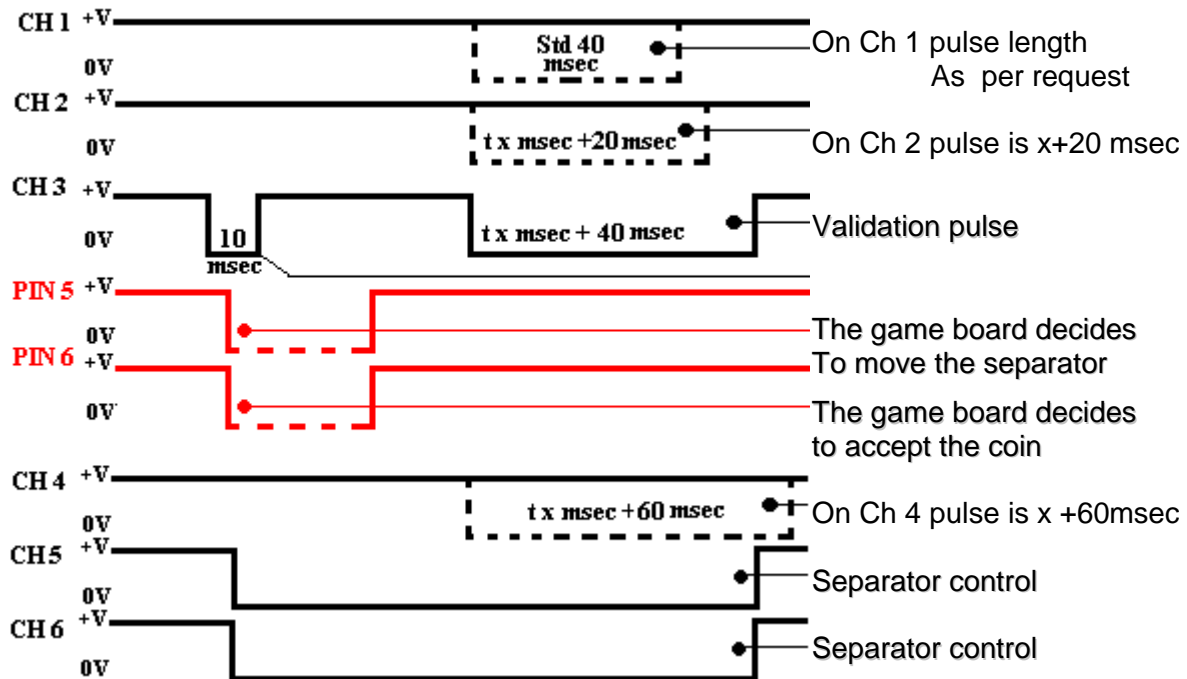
CH 1 +V
0V
Std 40 msec
On Ch 1 pulse length
As per request

CH 2 +V
0V
t x msec +20 msec
On Ch 2 pulse is x+20 msec

CH 3 +V
0V
10 msec
t x msec + 40 msec
Validation pulse

PIN 5 +V
0V
The game board decides
PIN 6 +V
To move the separator
0V
The game board decides
to accept the coin

CH 4 +V
0V
t x msec +60 msec
On Ch 4 pulse is x +60msec

CH5 +V
0V
Separator control

CH 6 +V
0V
Separator control